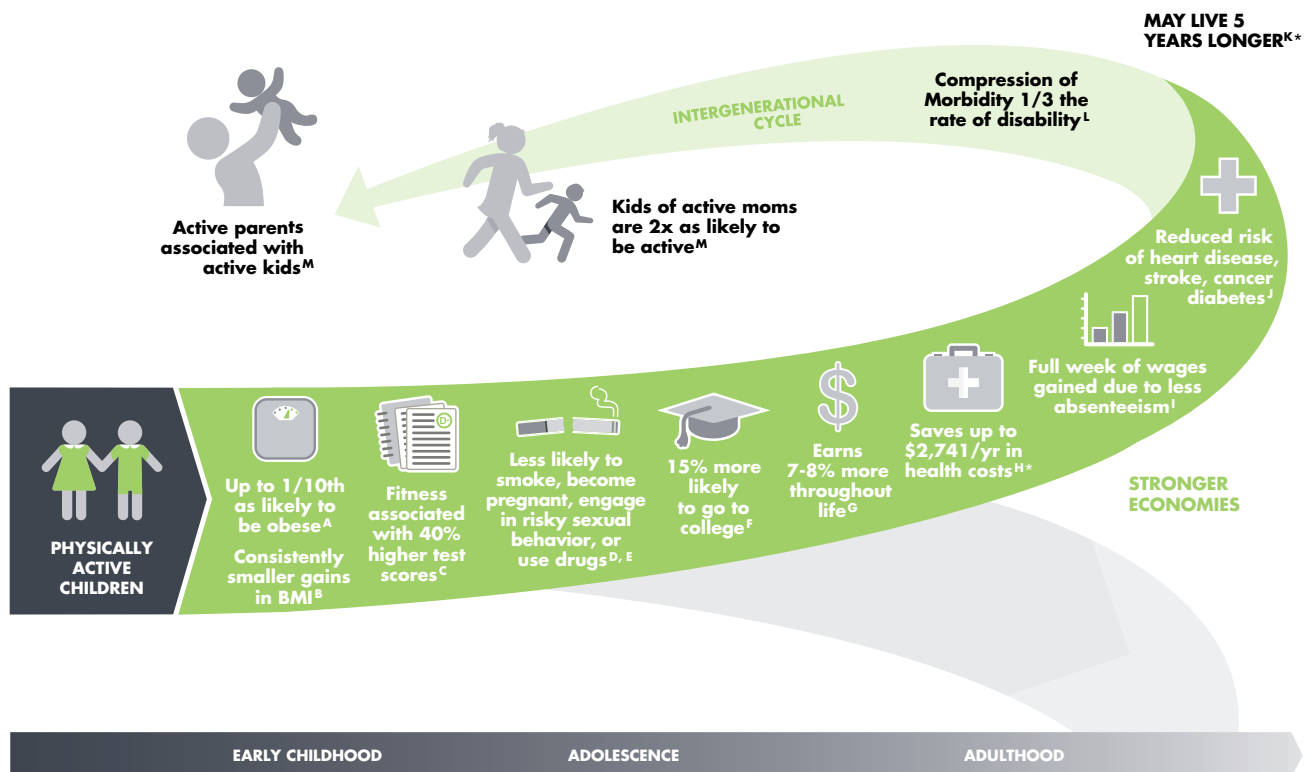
MAY LIVE 5 YEARS LONGER$^{K*}$

Compression of Morbidity 1/3 the rate of disability$^{L}$

INTERGENERATIONAL CYCLE

Active parents associated with active kids$^{M}$

Kids of active moms are 2x as likely to be active$^{M}$

Reduced risk of heart disease, stroke, cancer diabetes$^{J}$

Full week of wages gained due to less absenteeism$^{I}$

PHYSICALLY ACTIVE CHILDREN

Up to 1/10th as likely to be obese$^{A}$

Consistently smaller gains in BMI$^{B}$

Fitness associated with 40% higher test scores$^{C}$

Less likely to smoke, become pregnant, engage in risky sexual behavior, or use drugs$^{D, E}$

15% more likely to go to college$^{F}$

Earns 7-8% more throughout life$^{G}$

Saves up to \$2,741/yr in health costs$^{H*}$

STRONGER ECONOMIES

EARLY CHILDHOOD

ADOLESCENCE

ADULTHOOD